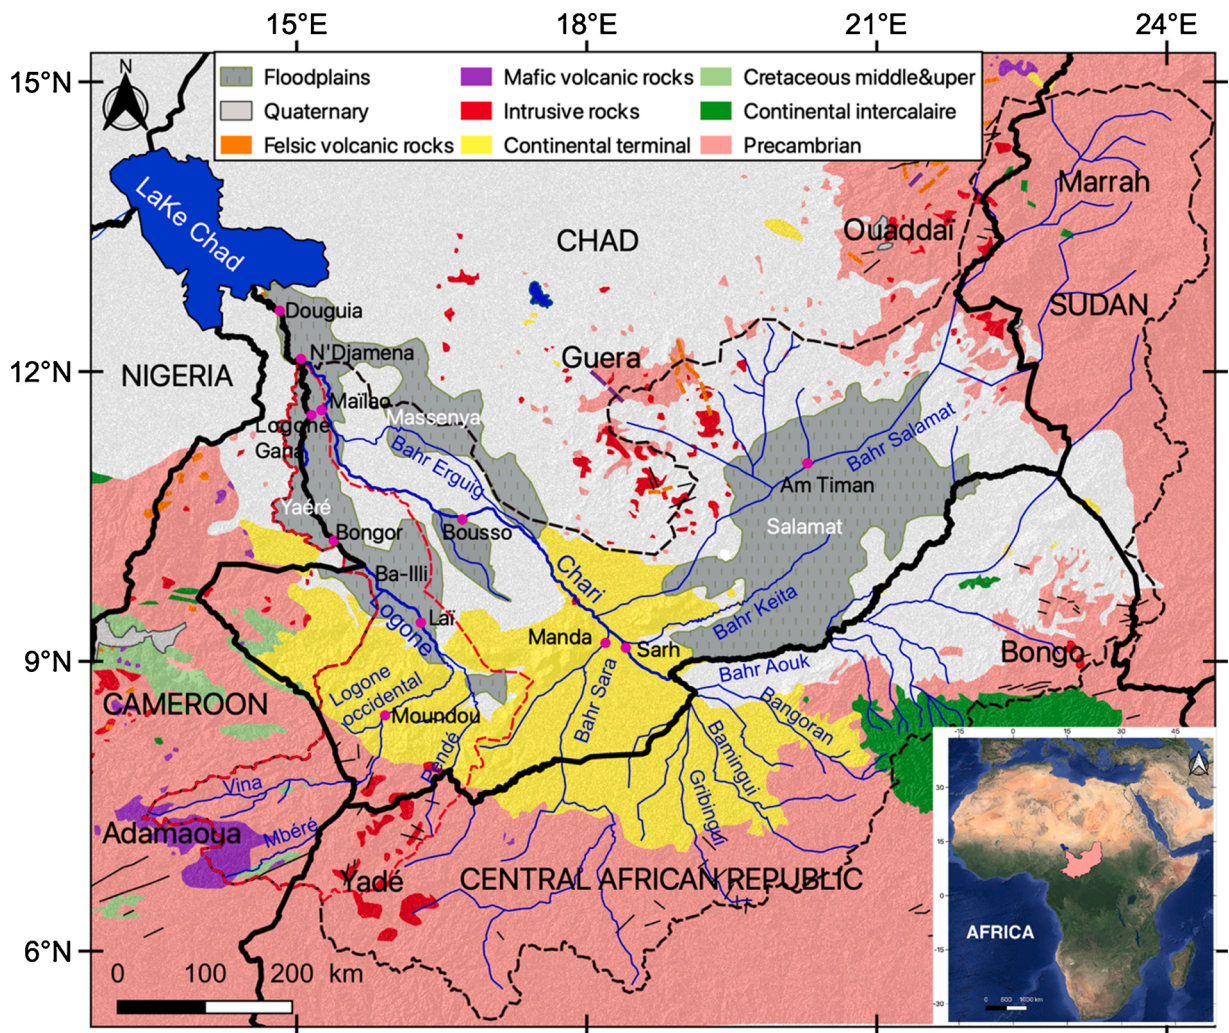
15°E 18°E 21°E 24°E

15°N
12°N
9°N
6°N

N

Floodplains
Quaternary
Felsic volcanic rocks
Mafic volcanic rocks
Intrusive rocks
Continental terminal
Cretaceous middle&uper
Continental intercalaire
Precambrian

LaKe Chad
CHAD
Ouaddai
Marrah
SUDAN
Douguia
N'Djamena
Guera
NIGERIA
Maïlao
Massenya
Logone Gana
Bahr Erguig
Bahr Salamat
Am Timan
Yaéré
Bongor
Bousso
Salamat
Ba-Illi
Chari
Bahr Keita
Logone
Laï
Manda
Sarh
Bongo
Bahr Aouk
CAMEROON
Logone occidental
Moundou
Bahr Sara
Bangoran
Bamingui
Gribingui
Pendé
Vina
Adamaoua
Mbéré
Yadé
CENTRAL AFRICAN REPUBLIC

0 100 200 km

AFRICA
-15 0 15 30 45
30 15 0 -15 -30
0 500 1000 km